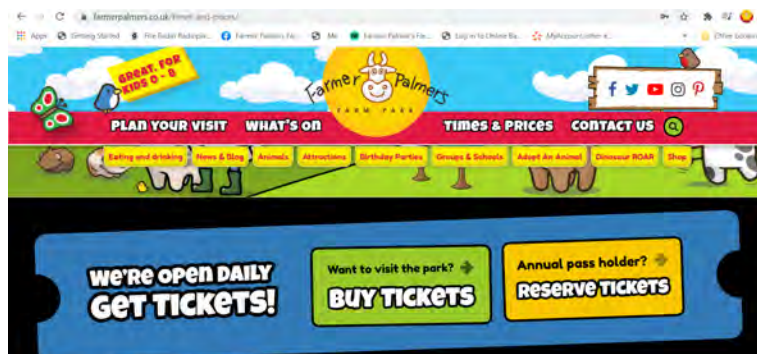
farmerpalmers.co.uk/times-and-prices/

Apps Getting Started Fire Tickets Radiopla... Farmer Palmers Fa... Me Farmer Palmer's Fa... Log in to Online Ba... MyAccount.Letter-e... Other bookmarks

GREAT FOR KIDS 0 - 8

Farmer Palmers FARM PARK

PLAN YOUR VISIT WHAT'S ON TIMES & PRICES CONTACT US

Eating and drinking News & Blog Animals Attractions Birthday Parties Groups & Schools Adopt An Animal Dinosaur ROAR Shop

WE'RE OPEN DAILY GET TICKETS!

Want to visit the park? BUY TICKETS

Annual pass holder? RESERVE TICKETS